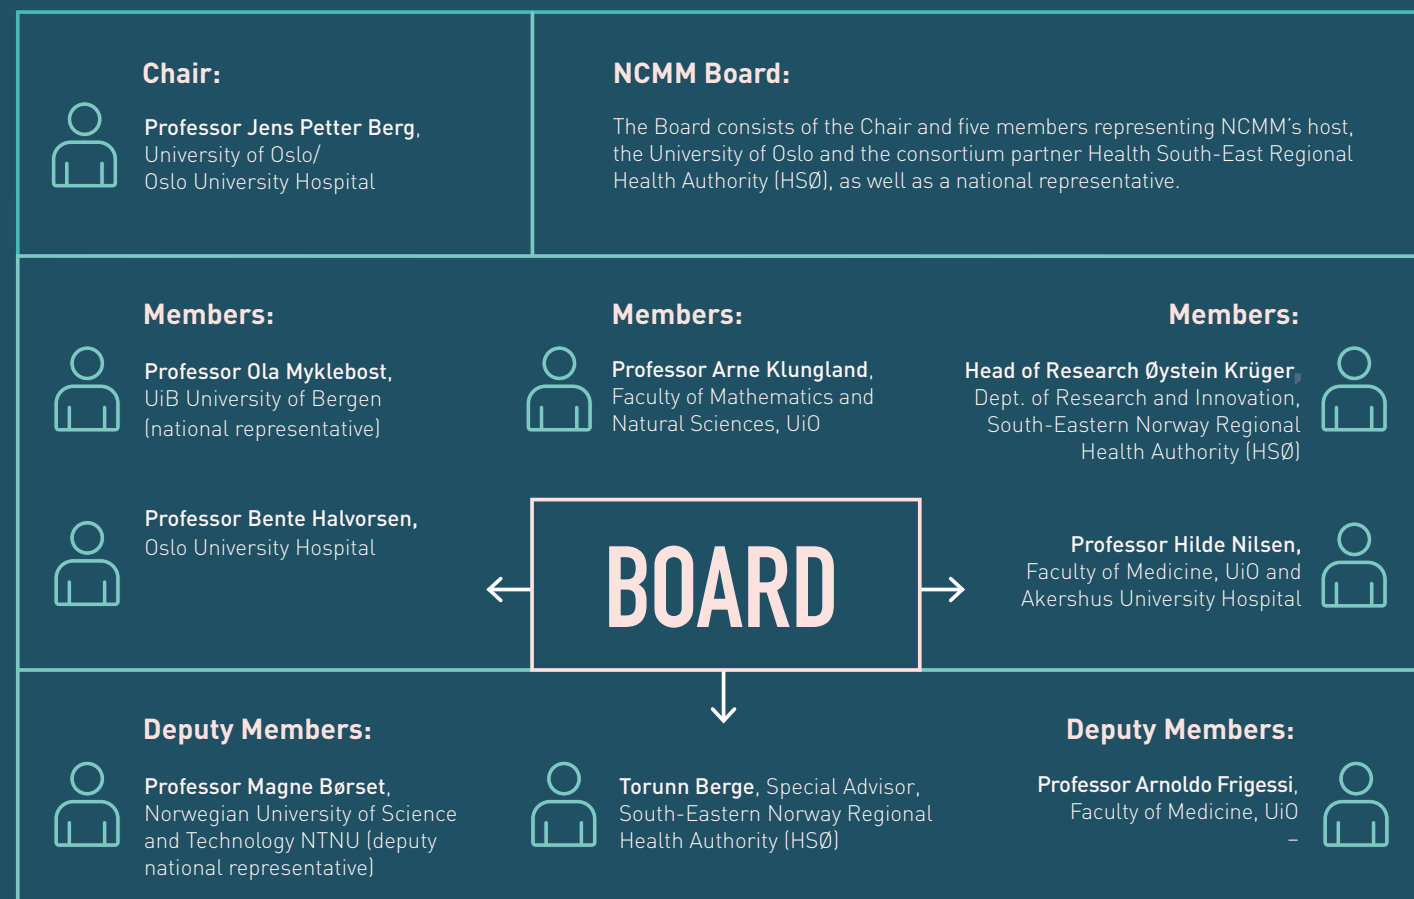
Chair:

Professor Jens Petter Berg, University of Oslo/ Oslo University Hospital

NCMM Board:

The Board consists of the Chair and five members representing NCMM's host, the University of Oslo and the consortium partner Health South-East Regional Health Authority (HSØ), as well as a national representative.

Members:

Professor Ola Myklebost, UiB University of Bergen (national representative)

Members:

Professor Arne Klungland, Faculty of Mathematics and Natural Sciences, UiO

Members:

Head of Research Øystein Krüger, Dept. of Research and Innovation, South-Eastern Norway Regional Health Authority (HSØ)

Professor Bente Halvorsen, Oslo University Hospital

BOARD

Professor Hilde Nilsen, Faculty of Medicine, UiO and Akershus University Hospital

Deputy Members:

Professor Magne Børset, Norwegian University of Science and Technology NTNU (deputy national representative)

Torunn Berge, Special Advisor, South-Eastern Norway Regional Health Authority (HSØ)

Deputy Members:

Professor Arnoldo Frigessi, Faculty of Medicine, UiO
–